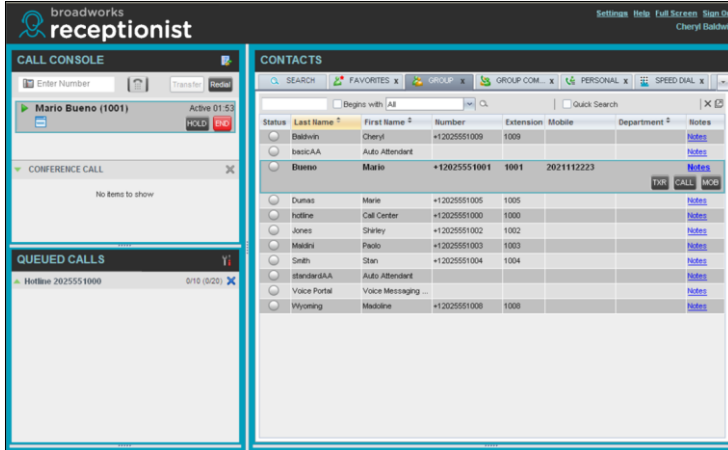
broadworks receptionist

Settings Help Full Screen Sign O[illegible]
Cheryl Baldwi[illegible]

CALL CONSOLE

Enter Number

Transfer Redial

Mario Bueno (1001) Active 01:53

HOLD END

CONFERENCE CALL

No items to show

QUEUED CALLS

Hotline 2025551000 0/10 (0/20)

CONTACTS

SEARCH FAVORITES x GROUP x GROUP COM... x PERSONAL x SPEED DIAL x

Begins with All

Quick Search

| Status | Last Name | First Name | Number | Extension | Mobile | Department | Notes |
|---|---|---|---|---|---|---|---|
| | Baldwin | Cheryl | +12025551009 | 1009 | | | Notes |
| | basicAA | Auto Attendant | | | | | Notes |
| | Bueno | Mario | +12025551001 | 1001 | 2021112223 | | Notes |
| | | | | | | | TXR CALL MOB |
| | Dumas | Marie | +12025551005 | 1005 | | | Notes |
| | hotline | Call Center | +12025551000 | 1000 | | | Notes |
| | Jones | Shirley | +12025551002 | 1002 | | | Notes |
| | Maldini | Paolo | +12025551003 | 1003 | | | Notes |
| | Smith | Stan | +12025551004 | 1004 | | | Notes |
| | standardAA | Auto Attendant | | | | | Notes |
| | Voice Portal | Voice Messaging ... | | | | | Notes |
| | Wyoming | Madoline | +12025551008 | 1008 | | | Notes |